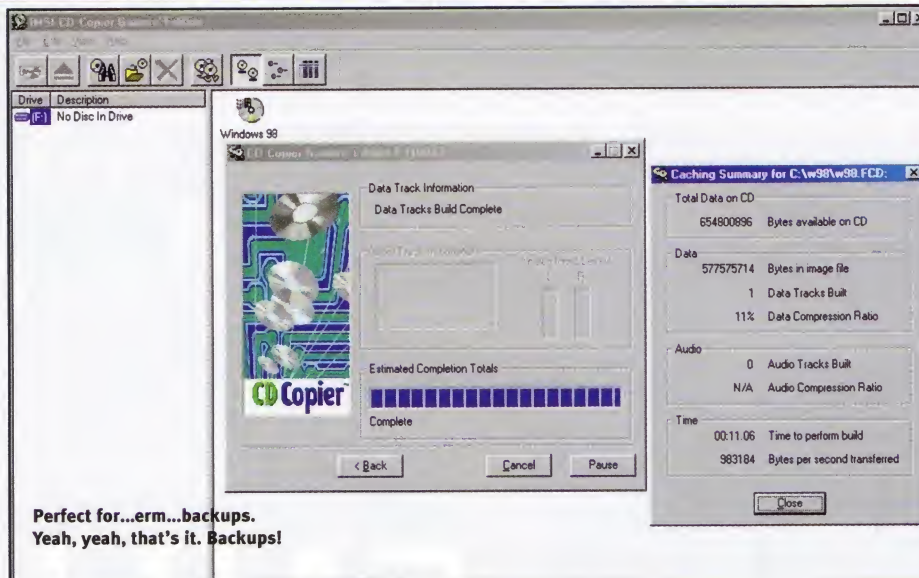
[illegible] CD Copier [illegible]

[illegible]

| Drive | Description |
|---|---|
| (F:) | No Disc In Drive |

Windows 98

CD Copier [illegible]

Data Track Information
Data Tracks Build Complete

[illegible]

Estimated Completion Totals

Complete

< Back
Cancel
Pause

CD Copier

Caching Summary for C:\w98\w98.FCD:

Total Data on CD
654800896 Bytes available on CD

Data
577575714 Bytes in image file
1 Data Tracks Built
11% Data Compression Ratio

Audio
0 Audio Tracks Built
N/A Audio Compression Ratio

Time
00:11.06 Time to perform build
983184 Bytes per second transferred

Close

Perfect for...erm...backups. Yeah, yeah, that's it. Backups!